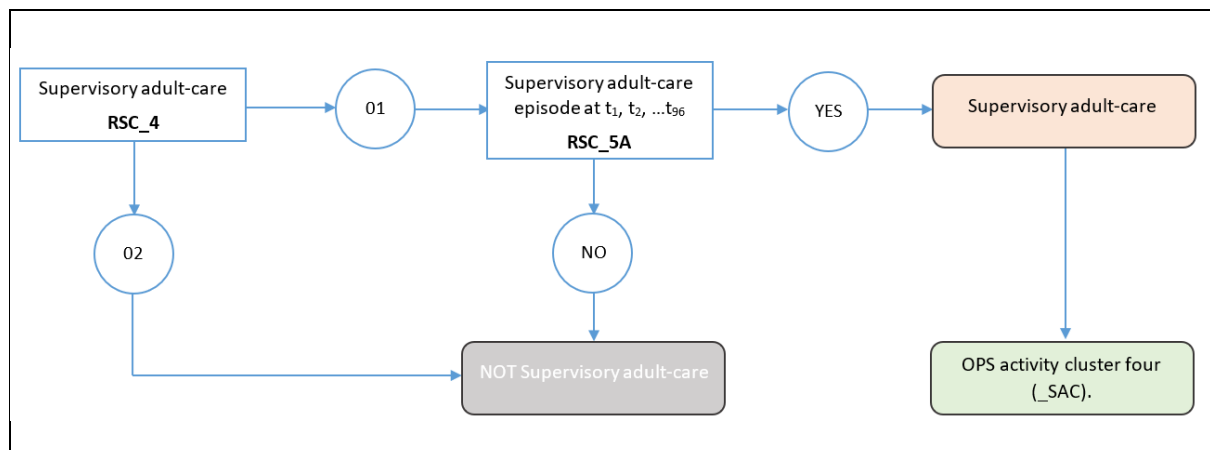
Supervisory adult-care
RSC_4

01

Supervisory adult-care episode at $t_1$, $t_2$, ...$t_{96}$
RSC_5A

YES

Supervisory adult-care

02

NO

NOT Supervisory adult-care

OPS activity cluster four (_SAC).